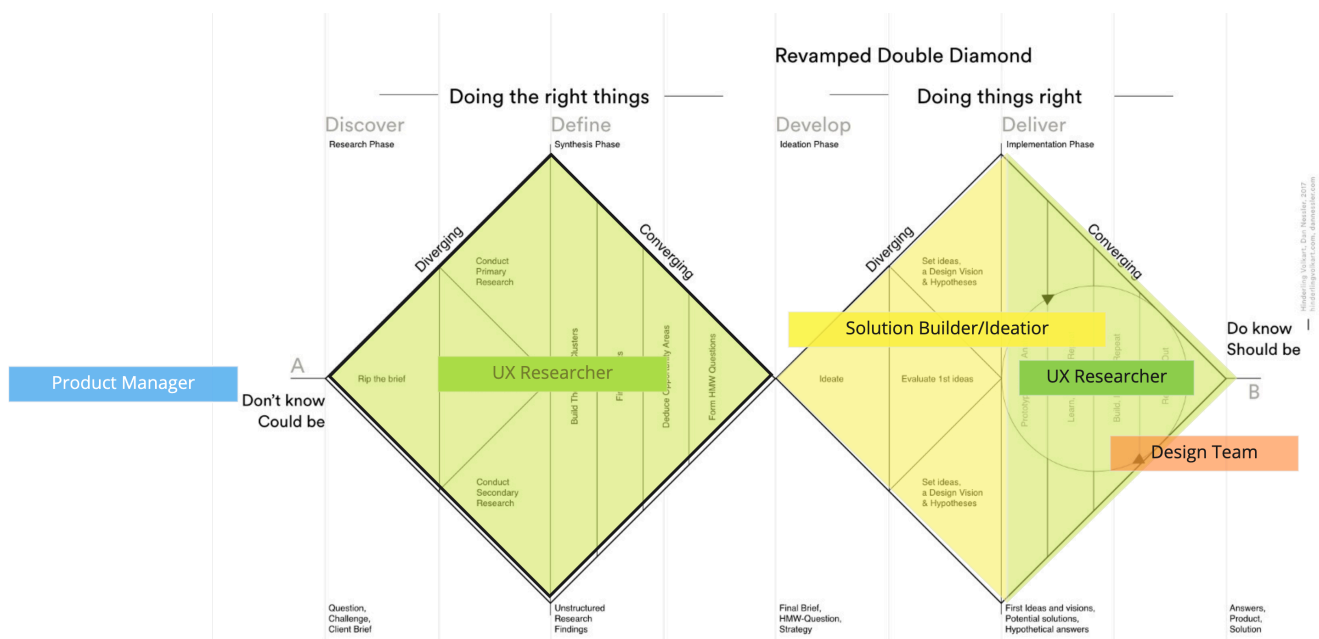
Revamped Double Diamond

Doing the right things

Doing things right

Discover
Research Phase

Define
Synthesis Phase

Develop
Ideation Phase

Deliver
Implementation Phase

Diverging

Converging

Diverging

Converging

Conduct Primary Research

Rip the brief

UX Researcher

Build Th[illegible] Clusters

Fi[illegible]s

Deduce Opportunity Areas

Form HMW Questions

Conduct Secondary Research

Set ideas, a Design Vision & Hypotheses

Solution Builder/Ideatior

Ideate

Evaluate 1st ideas

Set ideas, a Design Vision & Hypotheses

Prototyp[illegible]

An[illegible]

Learn, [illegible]

Re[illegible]

Build, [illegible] Repeat

Re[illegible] Out

UX Researcher

Design Team

Product Manager

A

Don't know
Could be

Do know
Should be

B

Hinderling Volkart, Dan Nessler, 2017
hinderlingvolkart.com, dannessler.com

Question, Challenge, Client Brief

Unstructured Research Findings

Final Brief, HMW-Question, Strategy

First Ideas and visions, Potential solutions, Hypothetical answers

Answers, Product, Solution